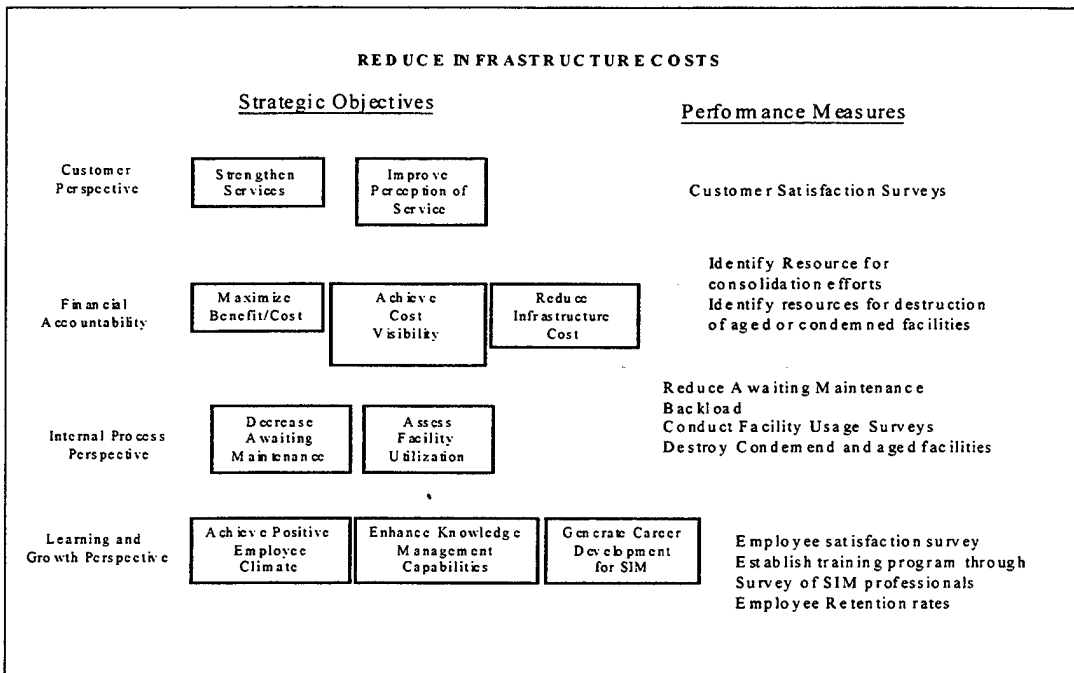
REDUCE INFRASTRUCTURE COSTS

Strategic Objectives

Performance Measures

Customer Perspective

Strengthen Services

Improve Perception of Service

Customer Satisfaction Surveys

Financial Accountability

Maximize Benefit/Cost

Achieve Cost Visibility

Reduce Infrastructure Cost

Identify Resource for consolidation efforts
Identify resources for destruction of aged or condemned facilities

Internal Process Perspective

Decrease Awaiting Maintenance

Assess Facility Utilization

Reduce Awaiting Maintenance Backload
Conduct Facility Usage Surveys
Destroy Condemend and aged facilities

Learning and Growth Perspective

Achieve Positive Employee Climate

Enhance Knowledge Management Capabilities

Generate Career Development for SIM

Employee satisfaction survey
Establish training program through Survey of SIM professionals
Employee Retention rates